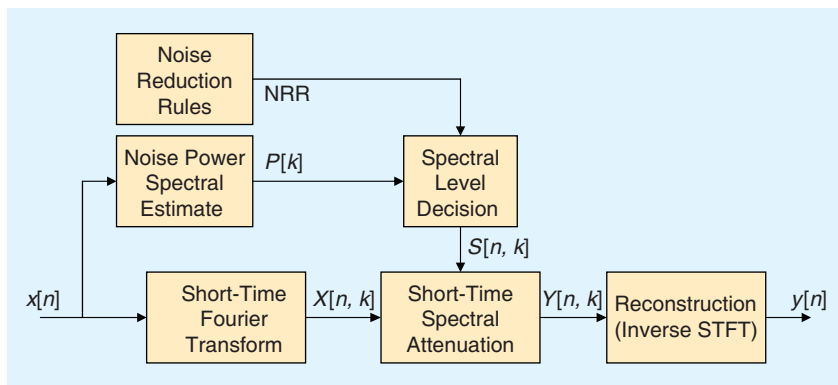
Noise Reduction Rules

NRR

Noise Power Spectral Estimate

$P[k]$

Spectral Level Decision

$S[n, k]$

$x[n]$

Short-Time Fourier Transform

$X[n, k]$

Short-Time Spectral Attenuation

$Y[n, k]$

Reconstruction (Inverse STFT)

$y[n]$